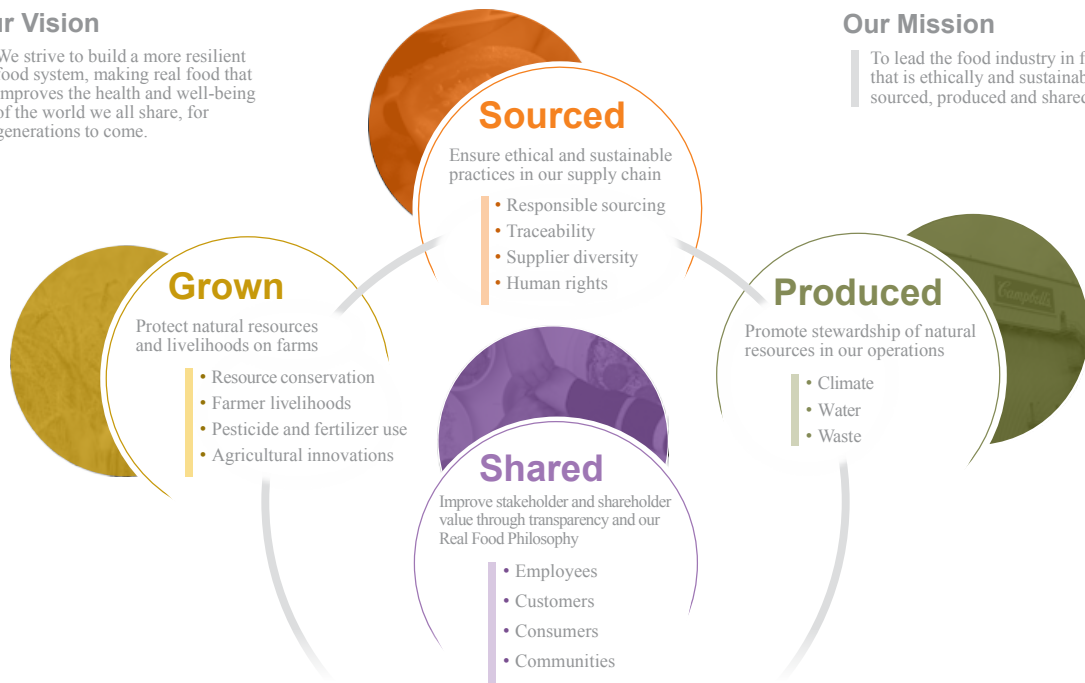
ur Vision

We strive to build a more resilient food system, making real food that mproves the health and well-being of the world we all share, for generations to come.

Our Mission

To lead the food industry in f that is ethically and sustainab sourced, produced and share

Sourced

Ensure ethical and sustainable practices in our supply chain

• Responsible sourcing
• Traceability
• Supplier diversity
• Human rights

Grown

Protect natural resources and livelihoods on farms

• Resource conservation
• Farmer livelihoods
• Pesticide and fertilizer use
• Agricultural innovations

Produced

Promote stewardship of natural resources in our operations

• Climate
• Water
• Waste

Campbell's

Shared

Improve stakeholder and shareholder value through transparency and our Real Food Philosophy

• Employees
• Customers
• Consumers
• Communities